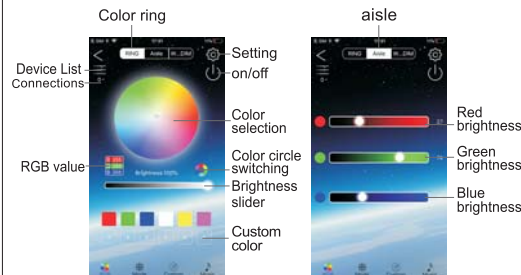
Color ring

Device List
Connections

RGB value

RING Aisle W...DIM

Setting
on/off

Color selection

Color circle switching

Brightness slider

Custom color

aisle

RING Aisle W...DIM

Red brightness

Green brightness

Blue brightness